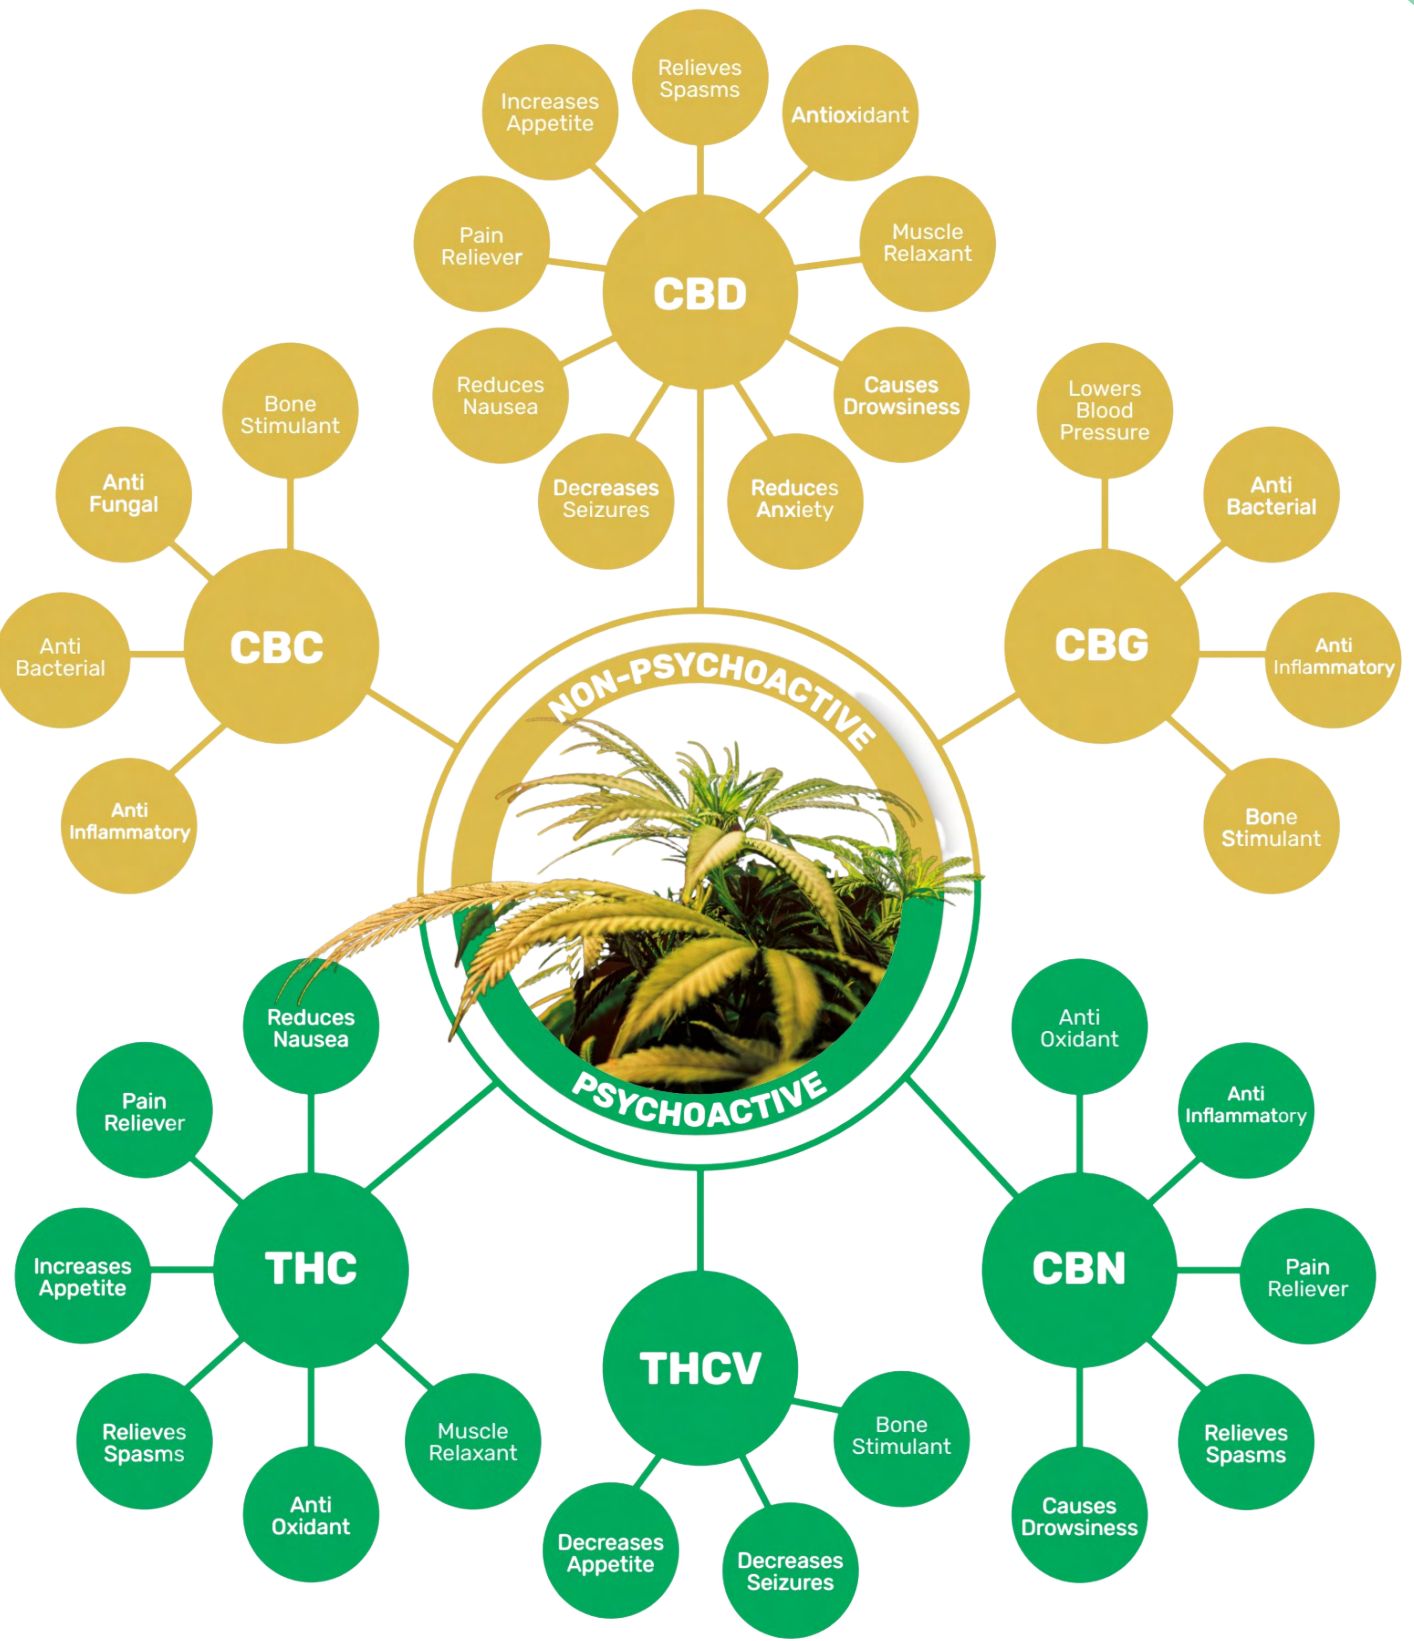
CBD

Relieves Spasms
Increases Appetite
Antioxidant
Pain Reliever
Muscle Relaxant
Reduces Nausea
Causes Drowsiness
Decreases Seizures
Reduces Anxiety

CBC

Bone Stimulant
Anti Fungal
Anti Bacterial
Anti Inflammatory

CBG

Lowers Blood Pressure
Anti Bacterial
Anti Inflammatory
Bone Stimulant

NON-PSYCHOACTIVE

PSYCHOACTIVE

THC

Reduces Nausea
Pain Reliever
Increases Appetite
Relieves Spasms
Anti Oxidant
Muscle Relaxant

THCV

Bone Stimulant
Decreases Appetite
Decreases Seizures

CBN

Anti Oxidant
Anti Inflammatory
Pain Reliever
Relieves Spasms
Causes Drowsiness